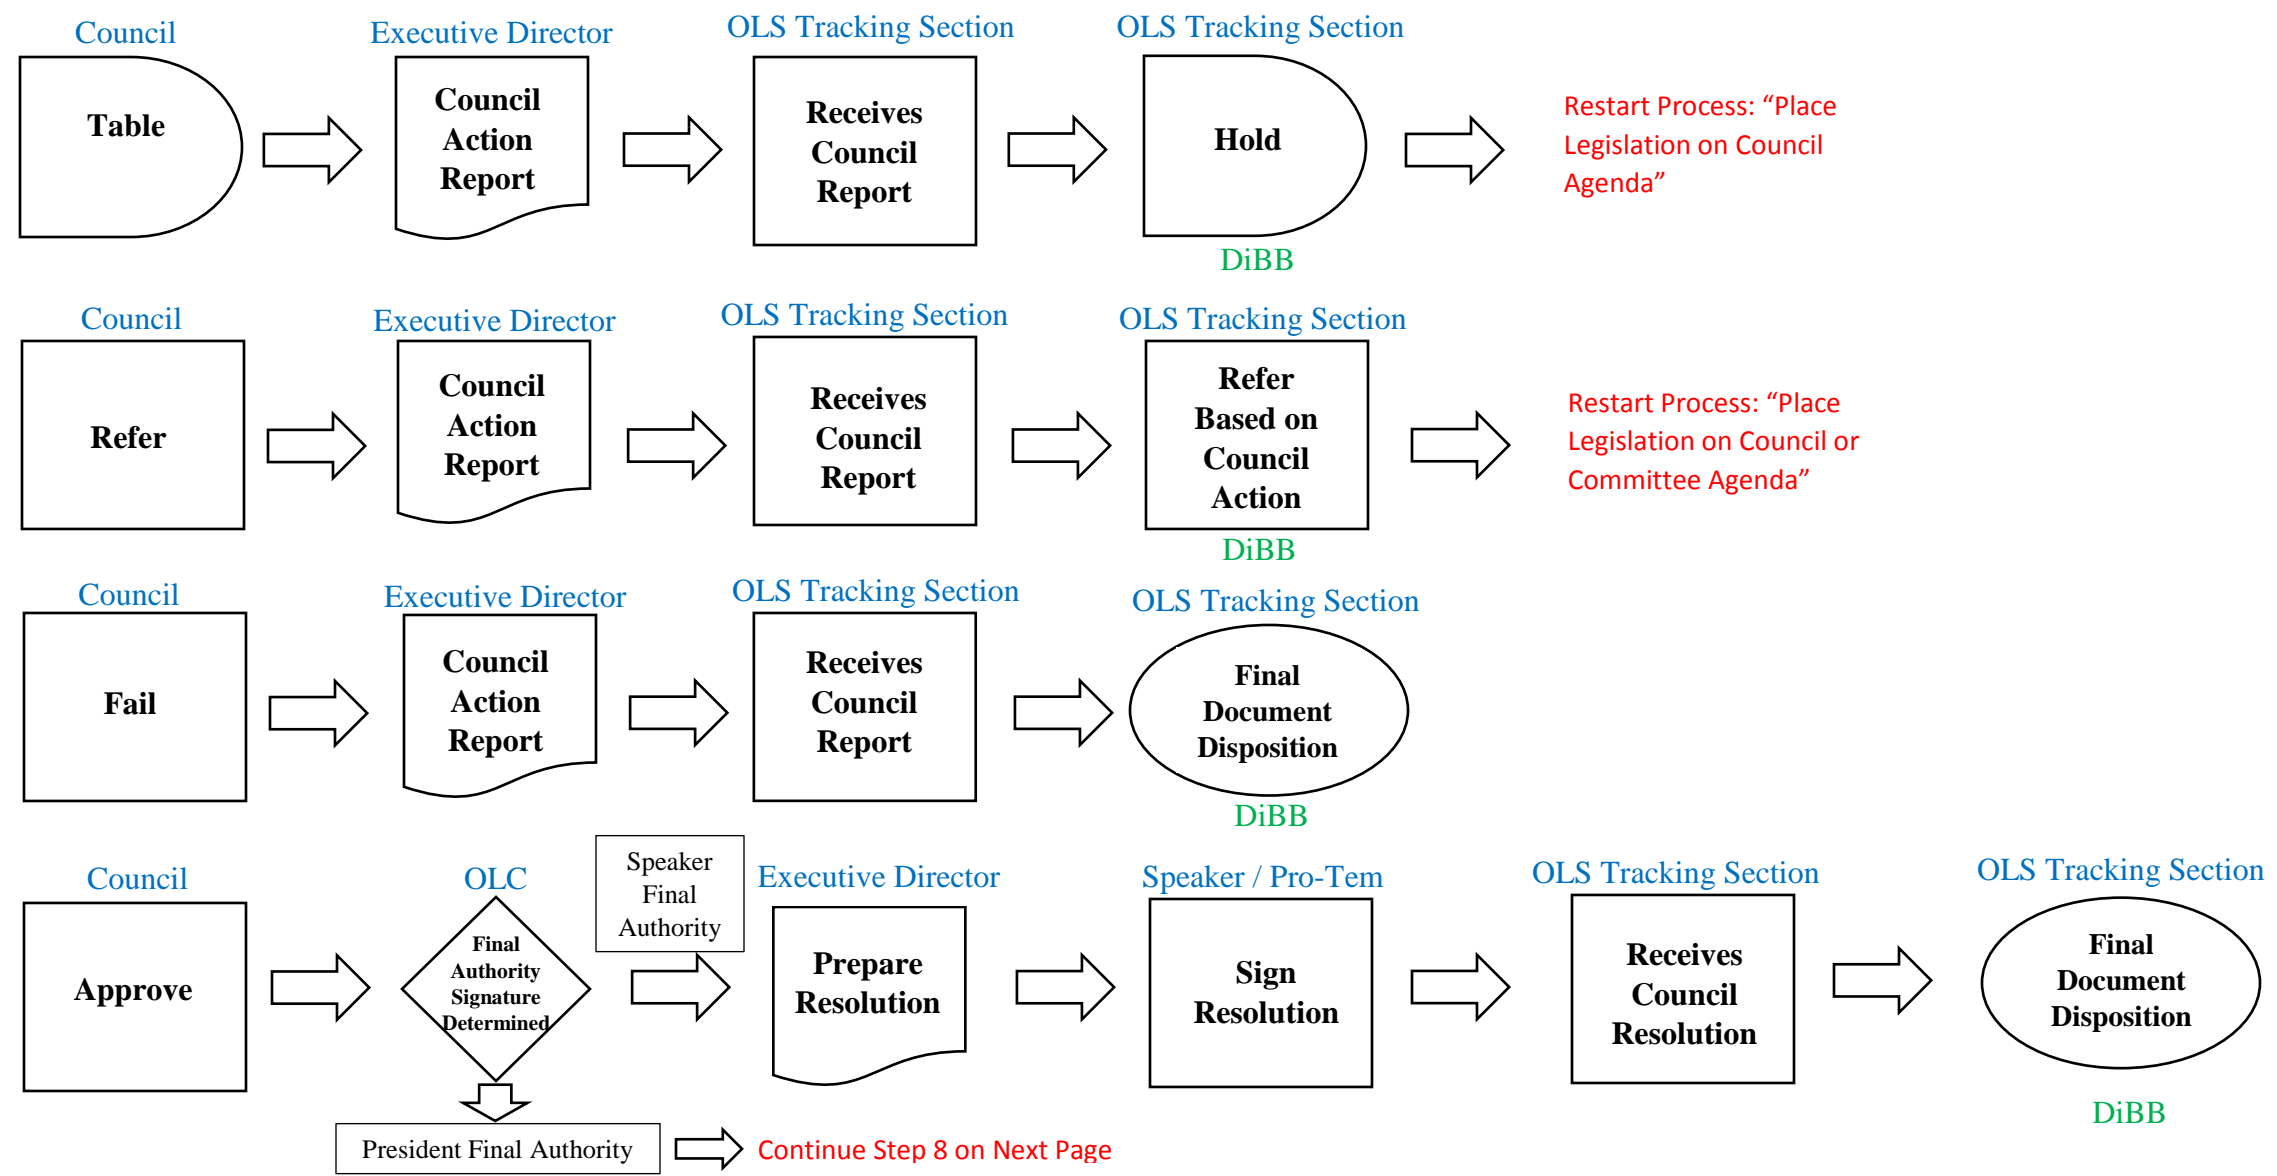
Council
Table

Executive Director
Council Action Report

OLS Tracking Section
Receives Council Report

OLS Tracking Section
Hold
DiBB

Restart Process: “Place Legislation on Council Agenda”

Council
Refer

Executive Director
Council Action Report

OLS Tracking Section
Receives Council Report

OLS Tracking Section
Refer Based on Council Action
DiBB

Restart Process: “Place Legislation on Council or Committee Agenda”

Council
Fail

Executive Director
Council Action Report

OLS Tracking Section
Receives Council Report

OLS Tracking Section
Final Document Disposition
DiBB

Council
Approve

OLC
Final Authority Signature Determined

Speaker Final Authority

President Final Authority

Continue Step 8 on Next Page

Executive Director
Prepare Resolution

Speaker / Pro-Tem
Sign Resolution

OLS Tracking Section
Receives Council Resolution

OLS Tracking Section
Final Document Disposition
DiBB